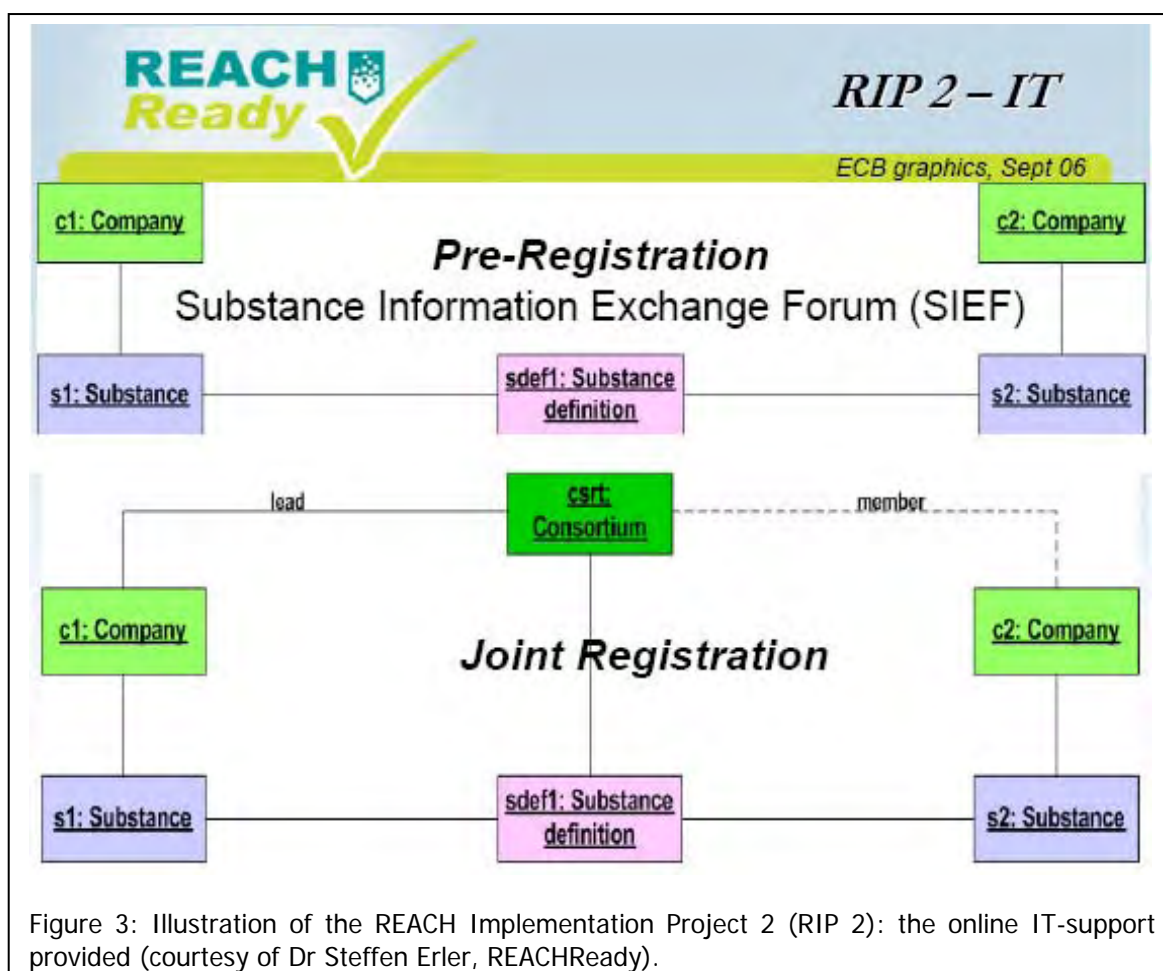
REACH Ready

RIP 2 – IT

ECB graphics, Sept 06

c1: Company

c2: Company

Pre-Registration

Substance Information Exchange Forum (SIEF)

s1: Substance

sdef1: Substance definition

s2: Substance

lead

csrt: Consortium

member

c1: Company

Joint Registration

c2: Company

s1: Substance

sdef1: Substance definition

s2: Substance

Figure 3: Illustration of the REACH Implementation Project 2 (RIP 2): the online IT-support provided (courtesy of Dr Steffen Erler, REACHReady).